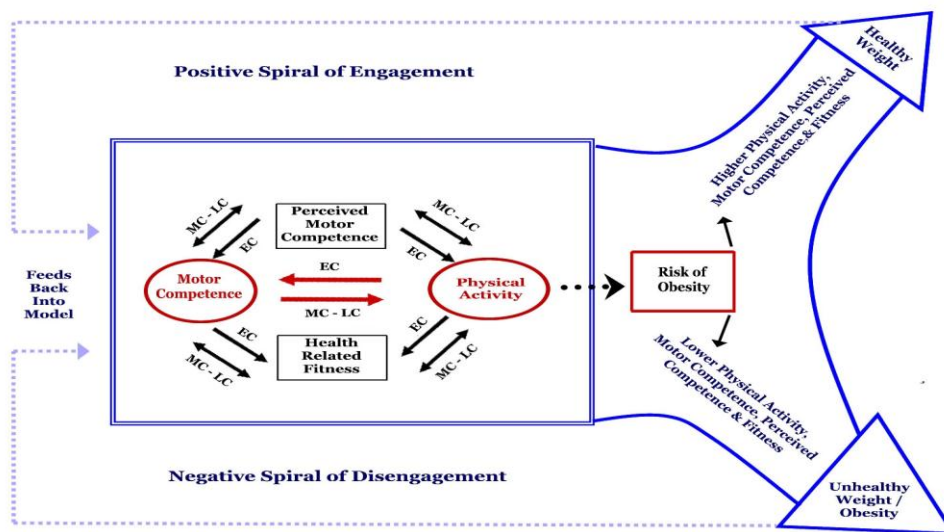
Positive Spiral of Engagement

Healthy Weight

Higher Physical Activity, Motor Competence, Perceived Competence,& Fitness

Feeds Back Into Model

MC - LC
EC
Perceived Motor Competence
MC - LC
EC

Motor Competence
EC
MC - LC
Physical Activity

EC
MC - LC
Health Related Fitness
EC
MC - LC

Risk of Obesity

Lower Physical Activity, Motor Competence, Perceived Competence & Fitness

Negative Spiral of Disengagement

Unhealthy Weight / Obesity